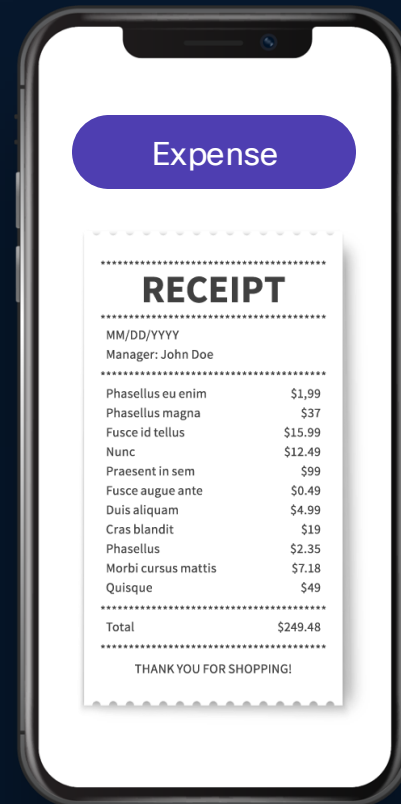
Expense

RECEIPT

MM/DD/YYYY
Manager: John Doe

| | |
|---|---|
| Phasellus eu enim | \$1,99 |
| Phasellus magna | \$37 |
| Fusce id tellus | \$15.99 |
| Nunc | \$12.49 |
| Praesent in sem | \$99 |
| Fusce augue ante | \$0.49 |
| Duis aliquam | \$4.99 |
| Cras blandit | \$19 |
| Phasellus | \$2.35 |
| Morbi cursus mattis | \$7.18 |
| Quisque | \$49 |

Total \$249.48

THANK YOU FOR SHOPPING!